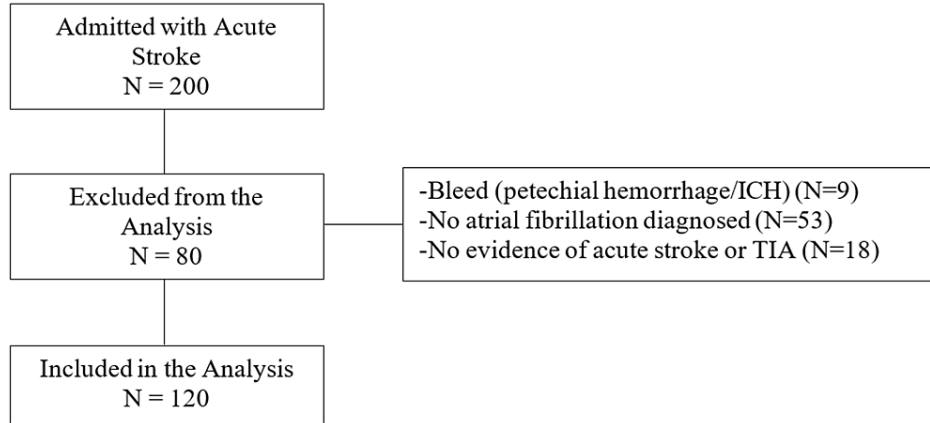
Admitted with Acute Stroke
N = 200

Excluded from the Analysis
N = 80

-Bleed (petechial hemorrhage/ICH) (N=9)
-No atrial fibrillation diagnosed (N=53)
-No evidence of acute stroke or TIA (N=18)

Included in the Analysis
N = 120